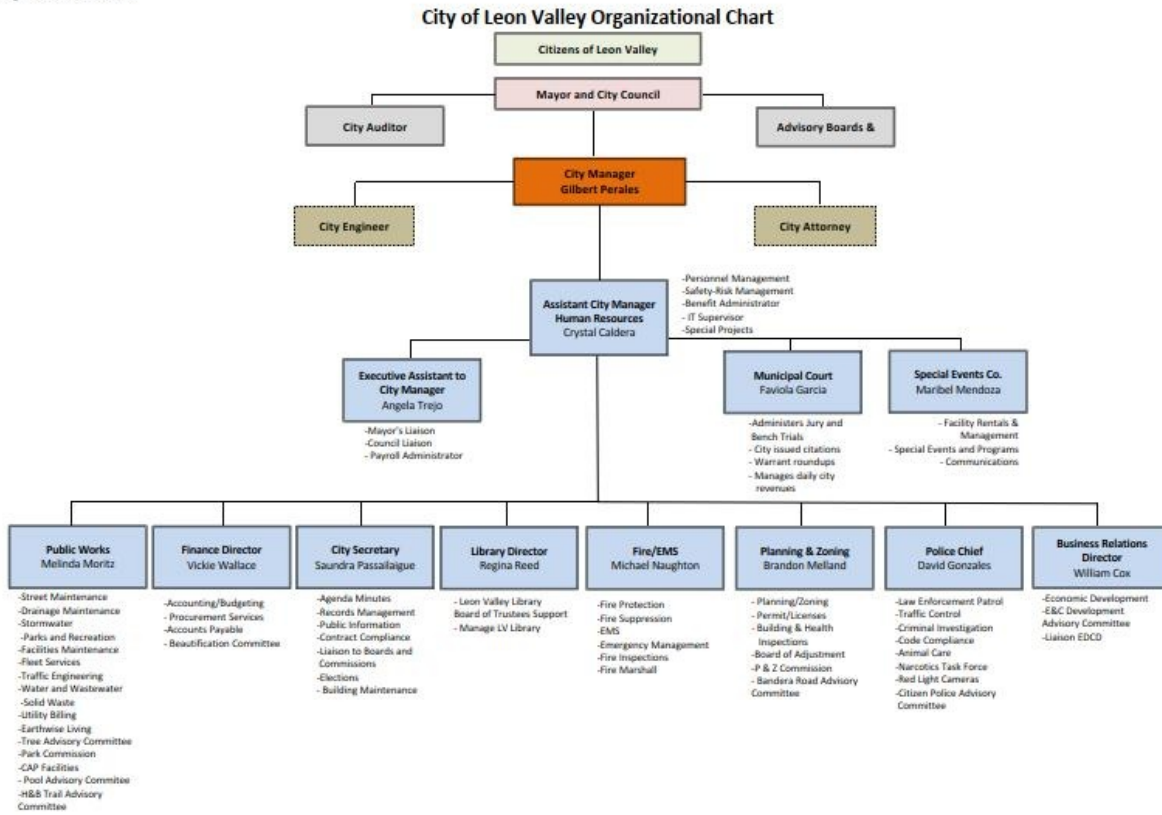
City of Leon Valley Organizational Chart

Citizens of Leon Valley

Mayor and City Council

City Auditor

Advisory Boards &

City Manager
Gilbert Perales

City Engineer

City Attorney

Assistant City Manager
Human Resources
Crystal Caldera

-Personnel Management
-Safety-Risk Management
-Benefit Administrator
- IT Supervisor
-Special Projects

Executive Assistant to City Manager
Angela Trejo

-Mayor's Liaison
-Council Liaison
- Payroll Administrator

Municipal Court
Faviola Garcia

-Administers Jury and Bench Trials
- City issued citations
- Warrant roundups
- Manages daily city revenues

Special Events Co.
Maribel Mendoza

- Facility Rentals & Management
- Special Events and Programs
- Communications

Public Works
Melinda Moritz

-Street Maintenance
-Drainage Maintenance
-Stormwater
-Parks and Recreation
-Facilities Maintenance
-Fleet Services
-Traffic Engineering
-Water and Wastewater
-Solid Waste
-Utility Billing
-Earthwise Living
-Tree Advisory Committee
-Park Commission
-CAP Facilities
- Pool Advisory Commitee
-H&B Trail Advisory Committee

Finance Director
Vickie Wallace

-Accounting/Budgeting
- Procurement Services
-Accounts Payable
- Beautification Committee

City Secretary
Saundra Passailaigue

-Agenda Minutes
-Records Management
-Public Information
-Contract Compliance
-Liaison to Boards and Commissions
-Elections
- Building Maintenance

Library Director
Regina Reed

- Leon Valley Library Board of Trustees Support
- Manage LV Library

Fire/EMS
Michael Naughton

-Fire Protection
-Fire Suppression
-EMS
-Emergency Management
-Fire Inspections
-Fire Marshall

Planning & Zoning
Brandon Melland

- Planning/Zoning
- Permit/Licenses
- Building & Health Inspections
-Board of Adjustment
-P & Z Commission
- Bandera Road Advisory Committee

Police Chief
David Gonzales

-Law Enforcement Patrol
-Traffic Control
-Criminal Investigation
-Code Compliance
-Animal Care
-Narcotics Task Force
-Red Light Cameras
-Citizen Police Advisory Committee

Business Relations Director
William Cox

-Economic Development
-E&C Development Advisory Committee
-Liaison EDCD